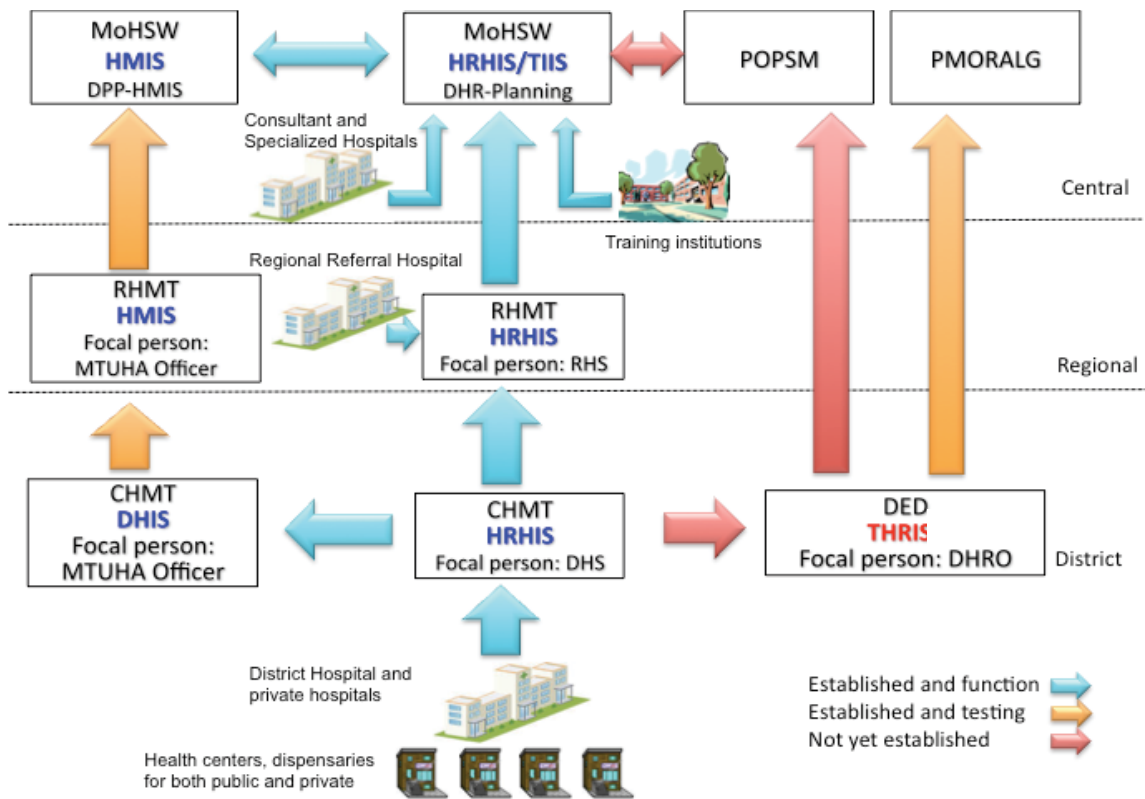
MoHSW
HMIS
DPP-HMIS

MoHSW
HRHIS/TIIS
DHR-Planning

POPSM

PMORALG

Consultant and Specialized Hospitals

Training institutions

Central

Regional Referral Hospital

RHMT
HMIS
Focal person: MTUHA Officer

RHMT
HRHIS
Focal person: RHS

Regional

CHMT
DHIS
Focal person: MTUHA Officer

CHMT
HRHIS
Focal person: DHS

DED
THRIS
Focal person: DHRO

District

District Hospital and private hospitals

Health centers, dispensaries for both public and private

Established and function
Established and testing
Not yet established